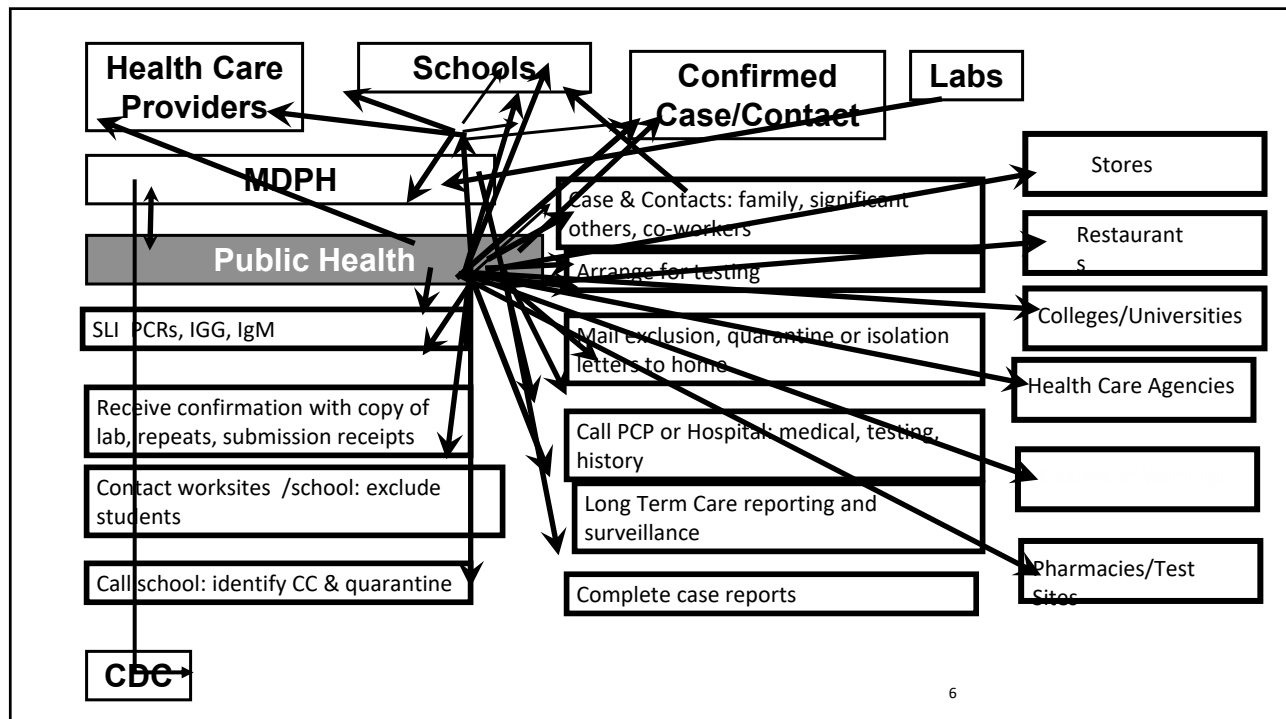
Health Care Providers

Schools

Confirmed Case/Contact

Labs

MDPH

Stores

Case & Contacts: family, significant others, co-workers

Public Health

Arrange for testing

Restaurants

SLI PCRs, IGG, IgM

Colleges/Universities

Mail exclusion, quarantine or isolation letters to home

Health Care Agencies

Receive confirmation with copy of lab, repeats, submission receipts

Call PCP or Hospital: medical, testing, history

Contact worksites /school: exclude students

Long Term Care reporting and surveillance

Call school: identify CC & quarantine

Pharmacies/Test Sites

Complete case reports

CDC

6